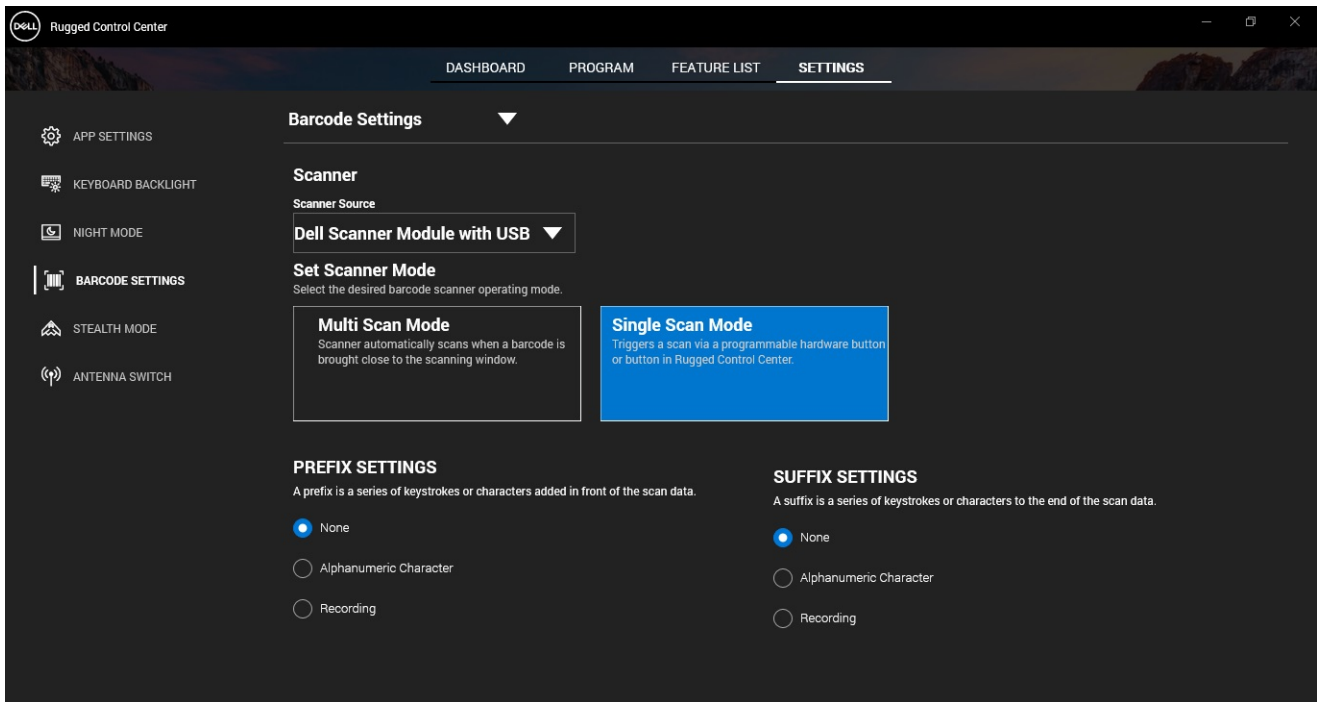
DELL Rugged Control Center

DASHBOARD PROGRAM FEATURE LIST SETTINGS

APP SETTINGS
KEYBOARD BACKLIGHT
NIGHT MODE
BARCODE SETTINGS
STEALTH MODE
ANTENNA SWITCH

Barcode Settings

Scanner

Scanner Source

Dell Scanner Module with USB

Set Scanner Mode

Select the desired barcode scanner operating mode.

Multi Scan Mode
Scanner automatically scans when a barcode is brought close to the scanning window.

Single Scan Mode
Triggers a scan via a programmable hardware button or button in Rugged Control Center.

PREFIX SETTINGS

A prefix is a series of keystrokes or characters added in front of the scan data.

None

Alphanumeric Character

Recording

SUFFIX SETTINGS

A suffix is a series of keystrokes or characters to the end of the scan data.

None

Alphanumeric Character

Recording